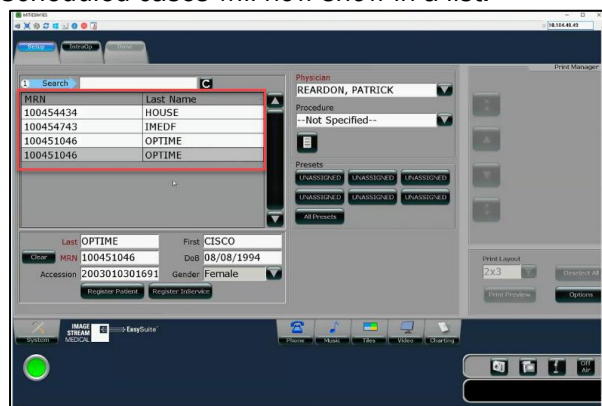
Scheduled cases will now show in a list.

Setup IntraOp

Print Manager

1 Search C

| MRN | Last Name |
|---|---|
| 100454434 | HOUSE |
| 100454743 | IMEDF |
| 100451046 | OPTIME |
| 100451046 | OPTIME |

Physician
REARDON, PATRICK
Procedure
--Not Specified--

Presets
UNASSIGNED UNASSIGNED UNASSIGNED
UNASSIGNED UNASSIGNED UNASSIGNED
All Presets

Last OPTIME First CISCO
Clear MRN 100451046 DoB 08/08/1994
Accession 2003010301691 Gender Female
Register Patient Register InService

Print Layout
2x3
Deselect All
Print Preview Options

System IMAGE STREAM MEDICAL EasySuite

Phone Music Tiles Video Charting

Off Air